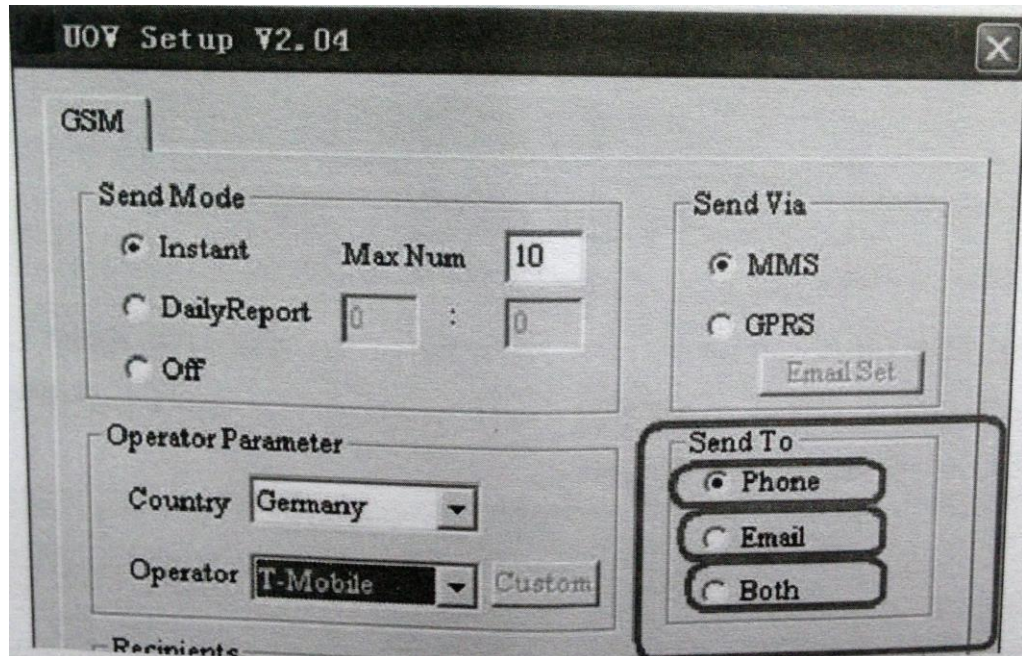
UOV Setup V2.04

GSM

Send Mode

Instant

Max Num

10

DailyReport

0

:

0

Off

Send Via

MMS

GPRS

Email Set

Operator Parameter

Country

Germany

Operator

T-Mobile

Custom

Send To

Phone

Email

Both

Recipients